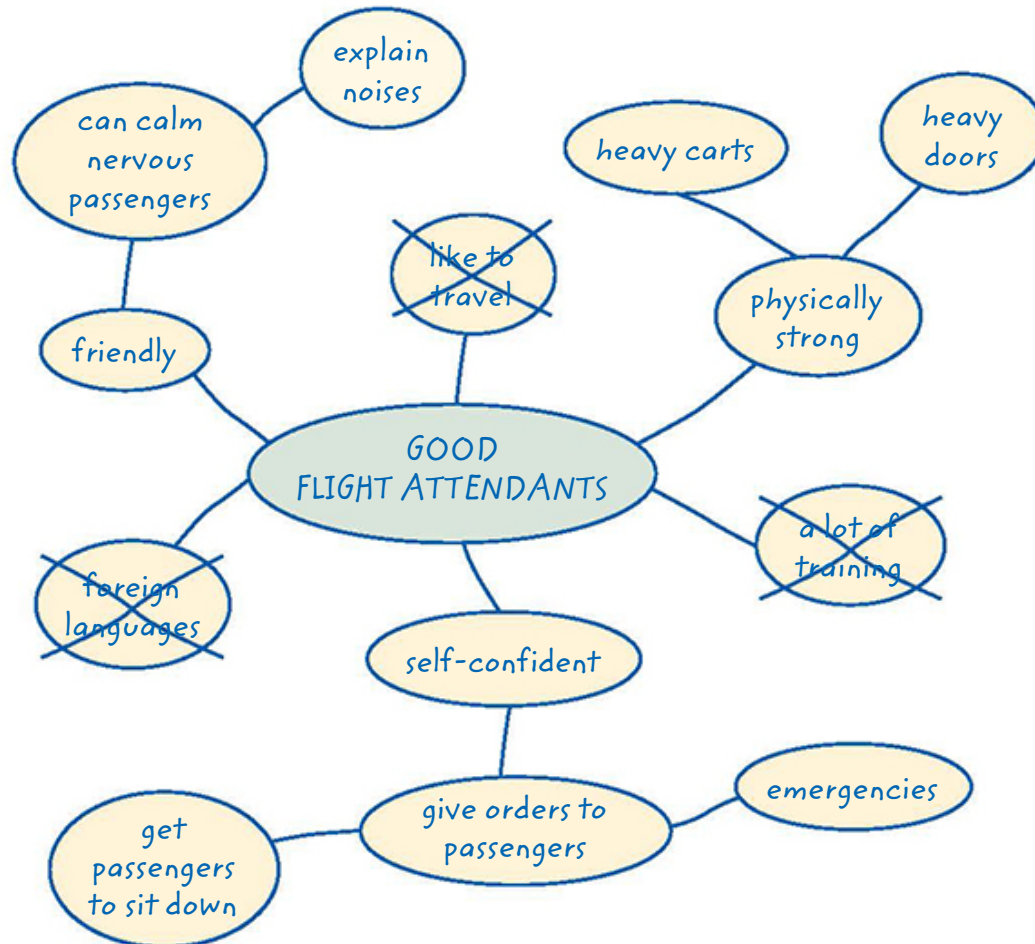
explain noises

can calm nervous passengers

heavy carts

heavy doors

like to travel

physically strong

friendly

GOOD FLIGHT ATTENDANTS

a lot of training

foreign languages

self-confident

emergencies

give orders to passengers

get passengers to sit down